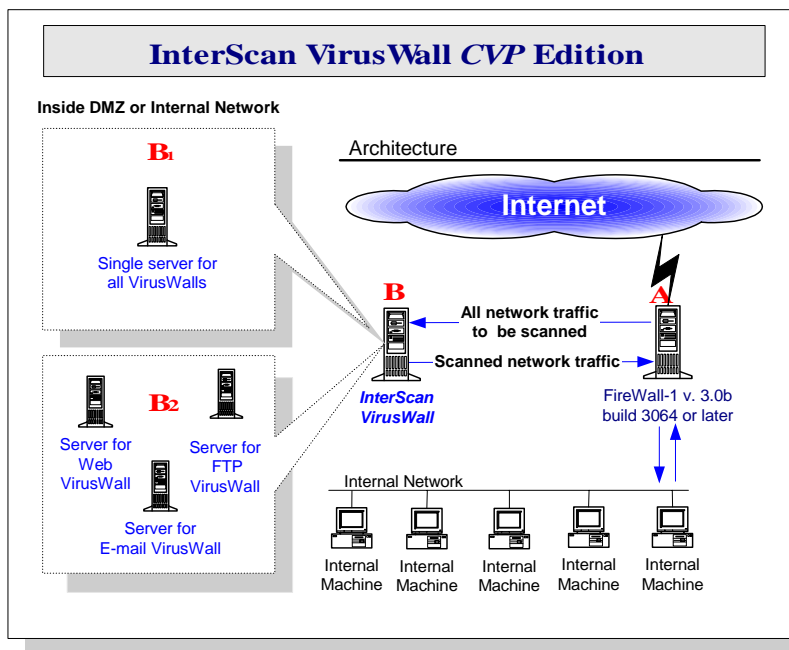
InterScan VirusWall *CVP* Edition

Inside DMZ or Internal Network

$B_1$

Single server for all VirusWalls

$B_2$

Server for Web VirusWall

Server for FTP VirusWall

Server for E-mail VirusWall

Architecture

Internet

B

InterScan VirusWall

All network traffic to be scanned

Scanned network traffic

A

FireWall-1 v. 3.0b build 3064 or later

Internal Network

Internal Machine

Internal Machine

Internal Machine

Internal Machine

Internal Machine